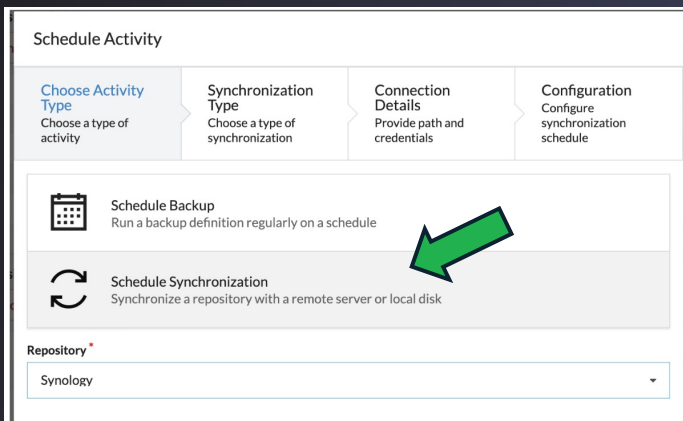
Schedule Activity

Choose Activity Type
Choose a type of activity

Synchronization Type
Choose a type of synchronization

Connection Details
Provide path and credentials

Configuration
Configure synchronization schedule

Schedule Backup
Run a backup definition regularly on a schedule

Schedule Synchronization
Synchronize a repository with a remote server or local disk

Repository *

Synology